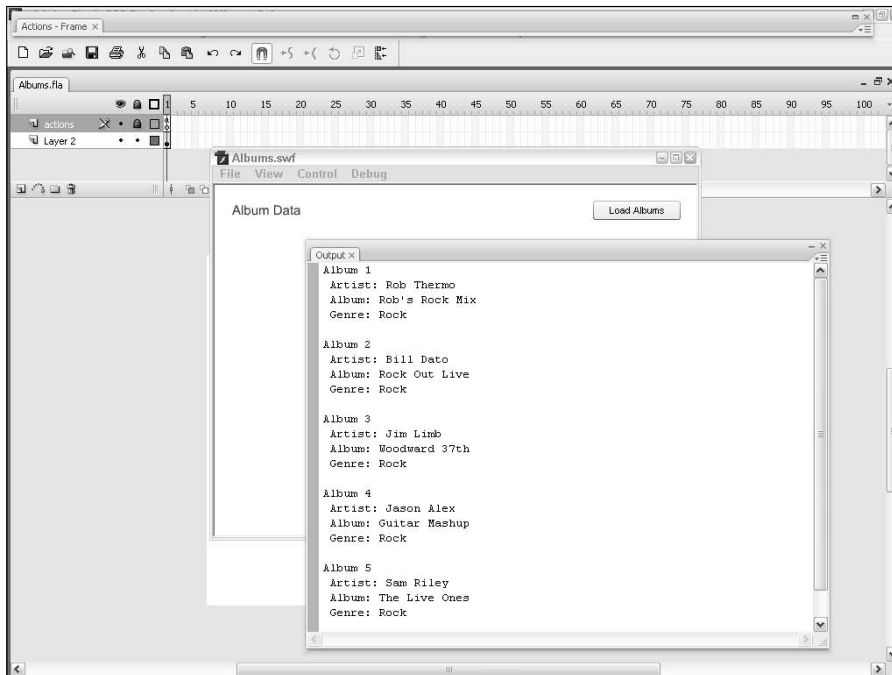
Actions - Frame ×

Albums.fla

5 10 15 20 25 30 35 40 45 50 55 60 65 70 75 80 85 90 95 100

actions

Layer 2

Albums.swf

File View Control Debug

Album Data

Load Albums

Output ×

Album 1
Artist: Rob Thermo
Album: Rob's Rock Mix
Genre: Rock

Album 2
Artist: Bill Dato
Album: Rock Out Live
Genre: Rock

Album 3
Artist: Jim Limb
Album: Woodward 37th
Genre: Rock

Album 4
Artist: Jason Alex
Album: Guitar Mashup
Genre: Rock

Album 5
Artist: Sam Riley
Album: The Live Ones
Genre: Rock